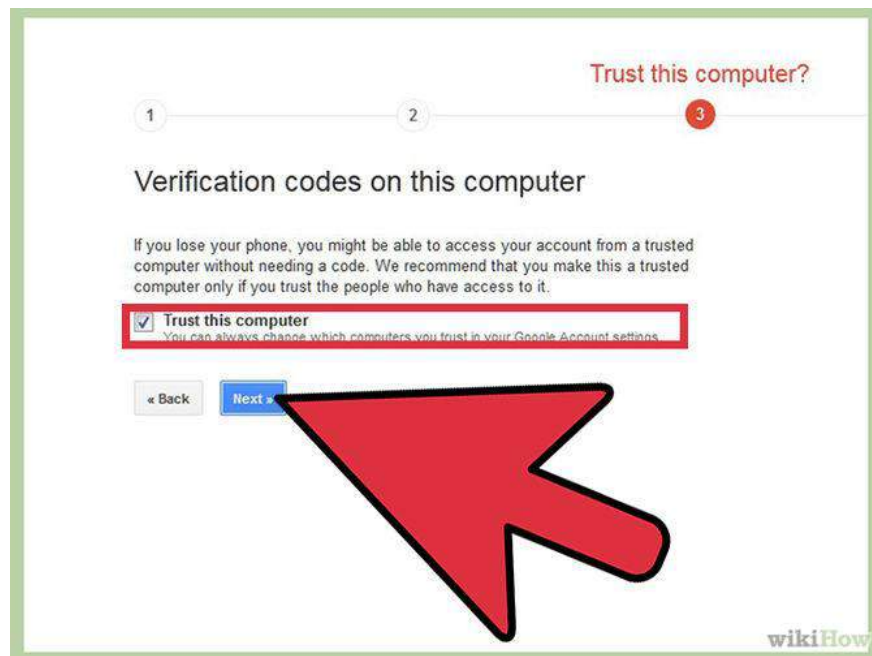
Trust this computer?

1

2

3

Verification codes on this computer

If you lose your phone, you might be able to access your account from a trusted computer without needing a code. We recommend that you make this a trusted computer only if you trust the people who have access to it.

Trust this computer

You can always change which computers you trust in your Google Account settings

« Back

Next »

wikiHow